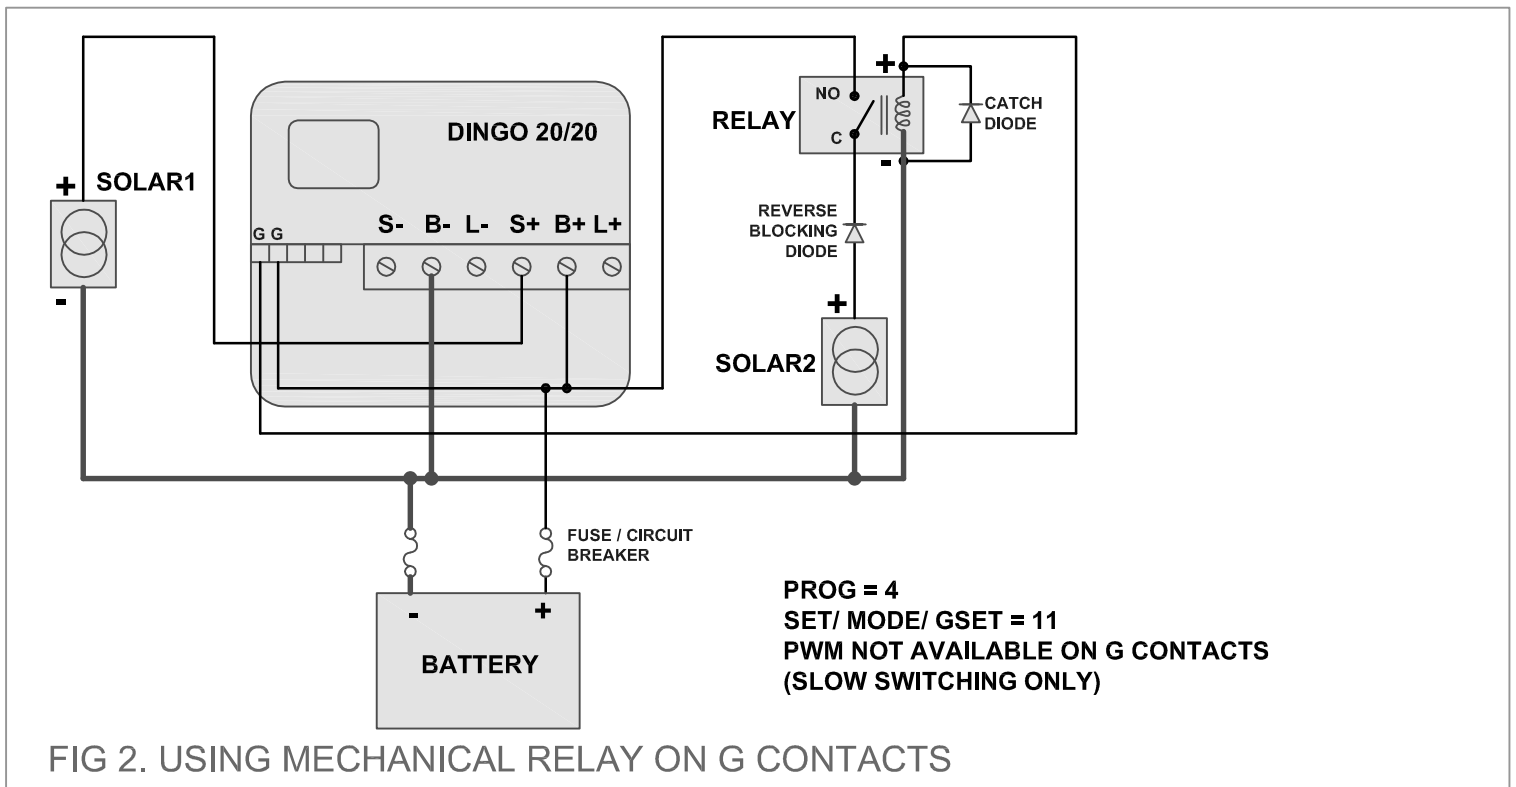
DINGO 20/20

+ SOLAR1
-

G G

S- B- L- S+ B+ L+

RELAY
NO
C
+
-
CATCH DIODE

REVERSE BLOCKING DIODE

+
SOLAR2

FUSE / CIRCUIT BREAKER

- +
BATTERY

PROG = 4
SET/ MODE/ GSET = 11
PWM NOT AVAILABLE ON G CONTACTS
(SLOW SWITCHING ONLY)

FIG 2. USING MECHANICAL RELAY ON G CONTACTS